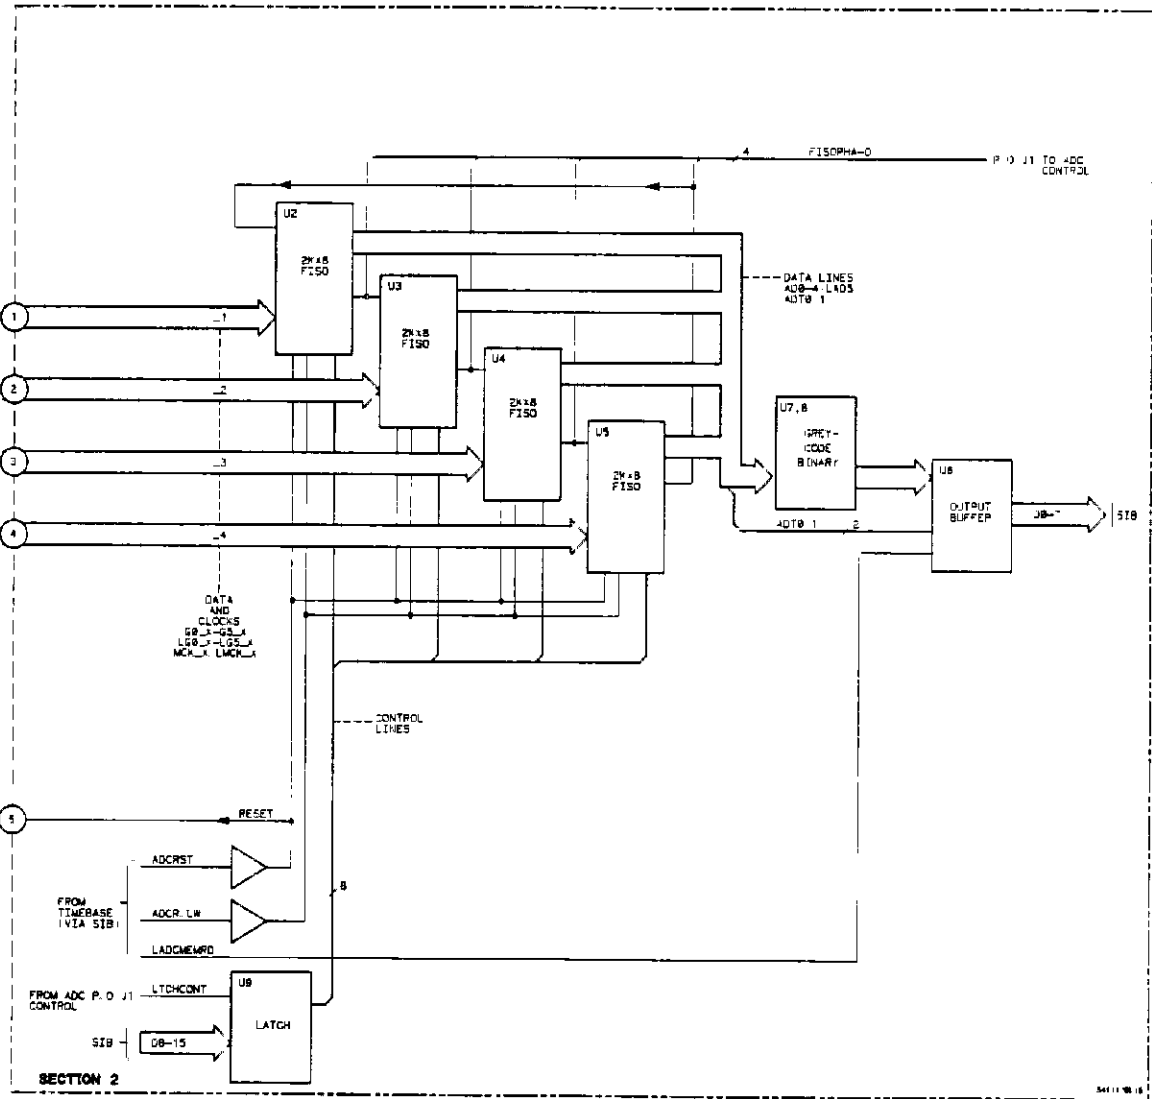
4
FISOPHA-0
P/O J1 TO ADC CONTROL

U2
2K×8 FISO

U3
2K×8 FISO

U4
2K×8 FISO

U5
2K×8 FISO

DATA LINES
AD0-4 LAD5
ADT0 1

U7,8
GREY-CODE BINARY

U6
OUTPUT BUFFER

D0-7
SIB

ADT0 1
2

1
_1
2
_2
3
_3
4
_4

DATA AND CLOCKS
G0_X-G5_X
LG0_X-LG5_X
MCK_X LMCK_X

CONTROL LINES

5
RESET

ADCRST
ADCRLW
FROM TIMEBASE (VIA SIB)
LADCMEMRD
8

FROM ADC P/O J1 CONTROL
LTCHCONT
U9
LATCH
SIB
D8-15

SECTION 2

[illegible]